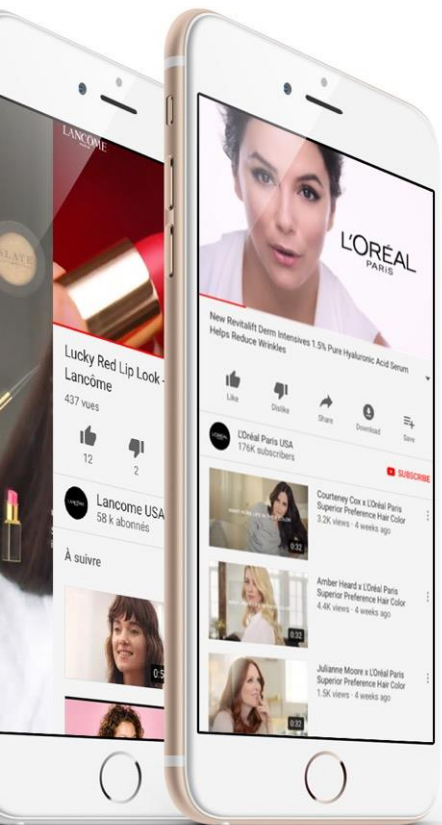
LANCÔME

Lucky Red Lip Look - Lancôme
437 vues

12
2

Lancome USA
58 k abonnés

À suivre

0:5

L'ORÉAL
PARIS

New Revitalift Derm Intensives 1.5% Pure Hyaluronic Acid Serum Helps Reduce Wrinkles

Like
Dislike
Share
Download
Save

L'Oréal Paris USA
176K subscribers

SUBSCRIBE

Courteney Cox x L'Oréal Paris Superior Preference Hair Color
3.2K views · 4 weeks ago
0:32

Amber Heard x L'Oréal Paris Superior Preference Hair Color
4.4K views · 4 weeks ago
0:32

Julianne Moore x L'Oréal Paris Superior Preference Hair Color
1.5K views · 4 weeks ago
0:32